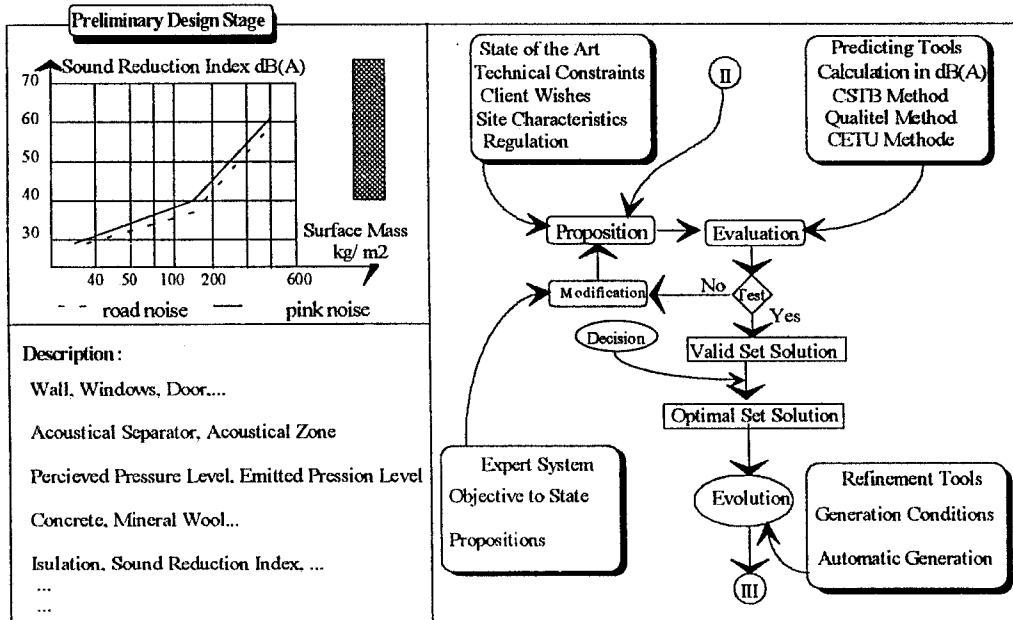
Preliminary Design Stage

Sound Reduction Index dB(A)

70
60
50
40
30

Surface Mass kg/ m2

40 50 100 200 600

- - road noise — pink noise

Description:

Wall, Windows, Door,...

Acoustical Separator, Acoustical Zone

Percieved Pressure Level, Emitted Pression Level

Concrete, Mineral Wool...

Isulation, Sound Reduction Index, ...

...

...

State of the Art
Technical Constraints
Client Wishes
Site Characteristics
Regulation

II

Predicting Tools
Calculation in dB(A)
CSTB Method
Qualitel Method
CETU Methode

Proposition

Evaluation

Modification

No

Test

Yes

Decision

Valid Set Solution

Optimal Set Solution

Expert System
Objective to State
Propositions

Evolution

Refinement Tools
Generation Conditions
Automatic Generation

III